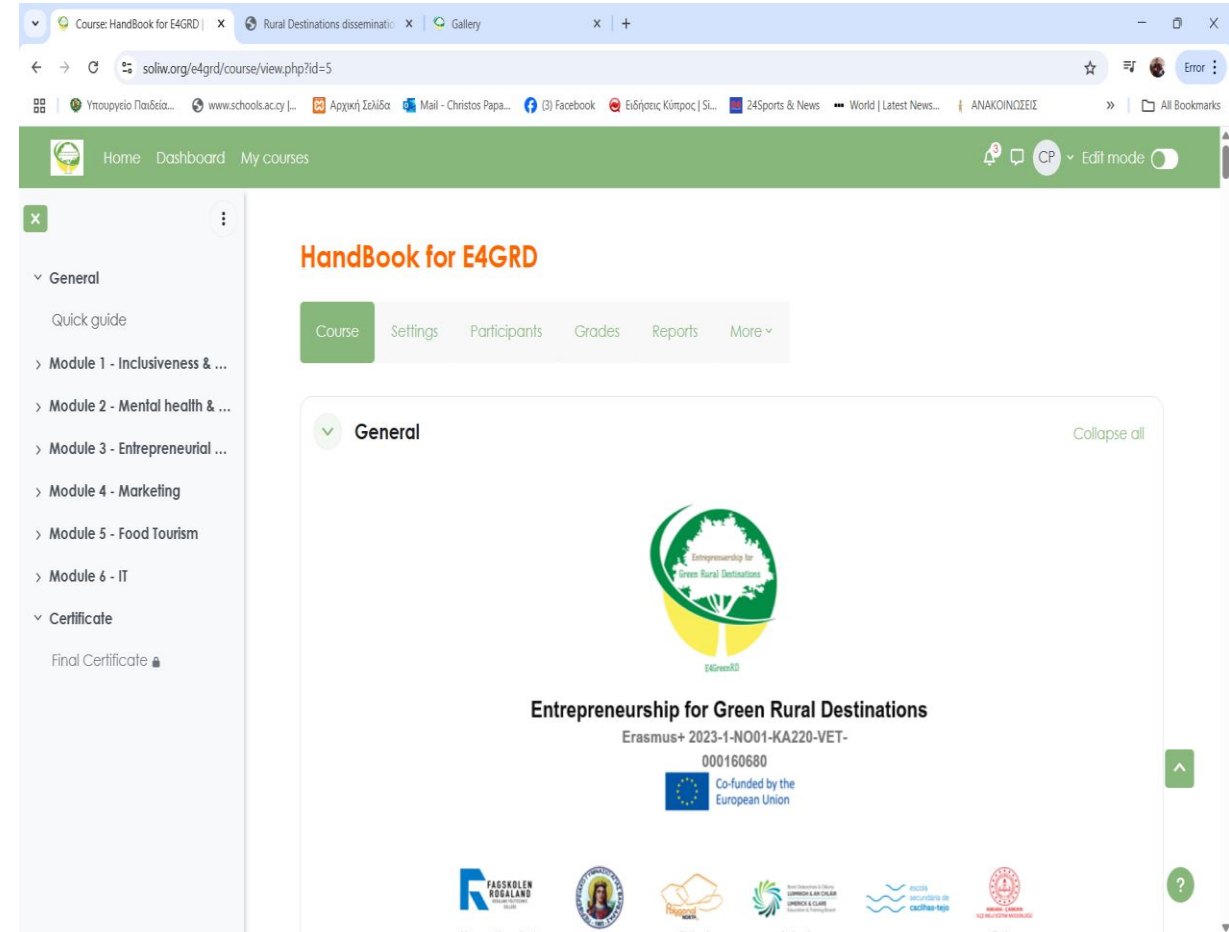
Course: HandBook for E4GRD | × | Rural Destinations disseminatio × | Gallery × | +

soliw.org/e4grd/course/view.php?id=5

Error

Υπουργείο Παιδεία... www.schools.ac.cy |... Αρχική Σελίδα Mail - Christos Papa... (3) Facebook Ειδήσεις Κύπρος | Si... 24Sports & News World | Latest News... ΑΝΑΚΟΙΝΩΣΕΙΣ » All Bookmarks

Home Dashboard My courses

CP Edit mode

General

Quick guide

Module 1 - Inclusiveness & ...

Module 2 - Mental health & ...

Module 3 - Entrepreneurial ...

Module 4 - Marketing

Module 5 - Food Tourism

Module 6 - IT

Certificate

Final Certificate

HandBook for E4GRD

Course Settings Participants Grades Reports More

General

Collapse all

Entrepreneurship for Green Rural Destinations

E4GreenRD

Entrepreneurship for Green Rural Destinations

Erasmus+ 2023-1-NO01-KA220-VET-000160680

Co-funded by the European Union

FAGSKOLEN ROGALAND

LUIMNIGH & AN CHLÁIR LIMERICK & CLARE Education & Training Board

escola secundária de cacilhas-tejo

?